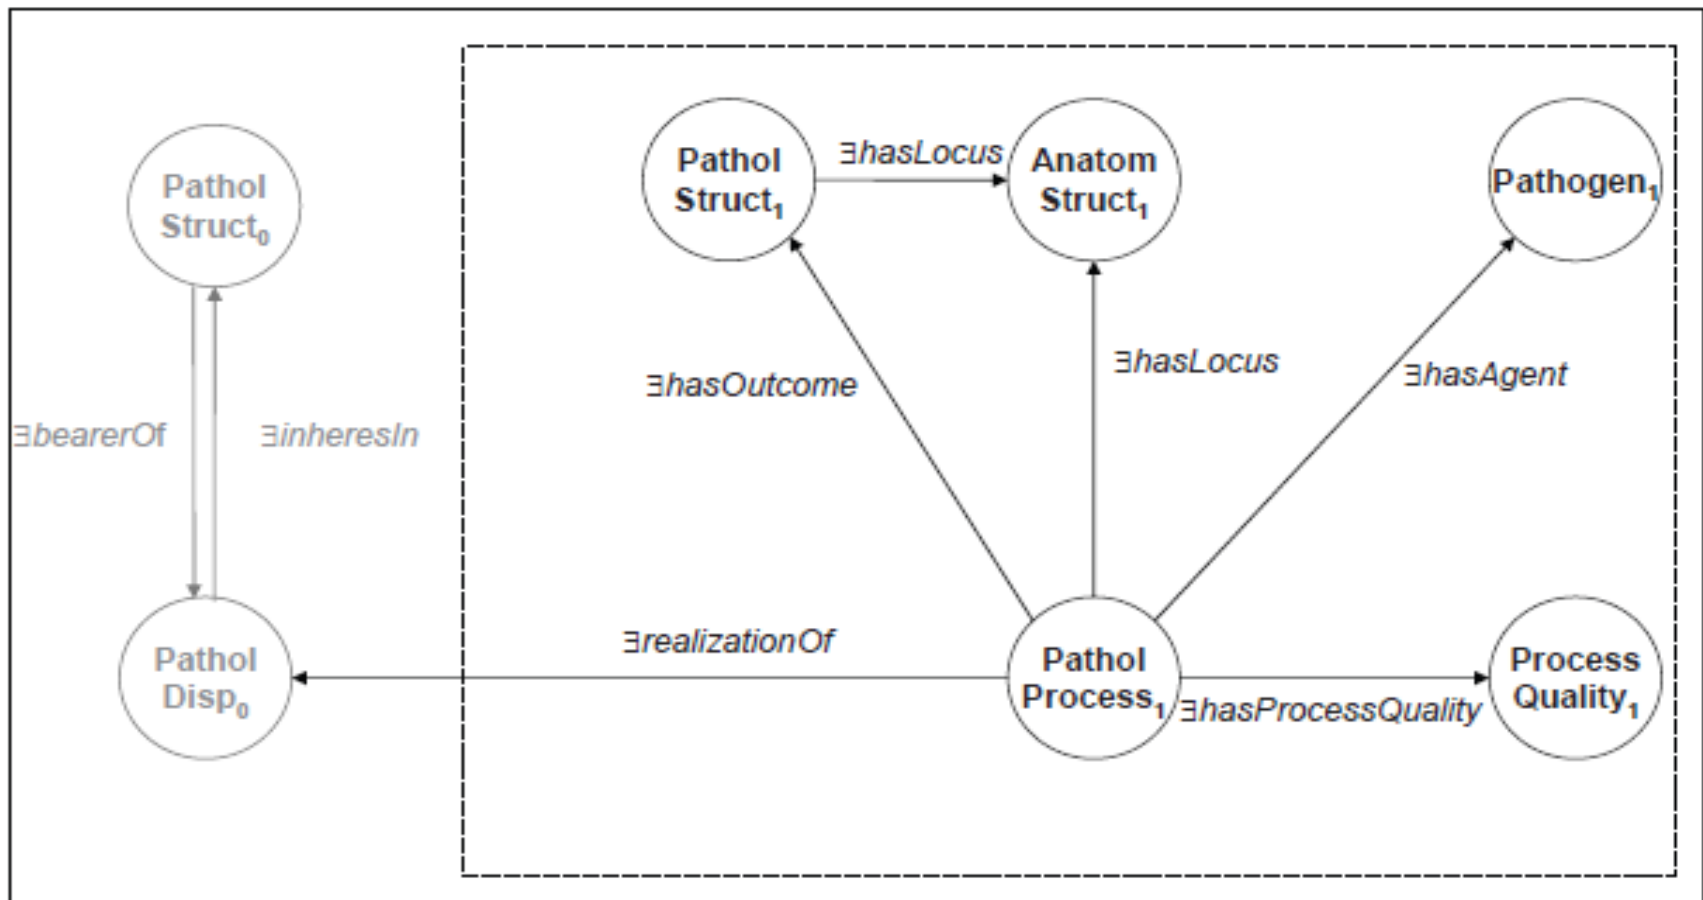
Pathol Struct$_0$

$\exists$bearerOf

$\exists$inheresIn

Pathol Disp$_0$

Pathol Struct$_1$

$\exists$hasLocus

Anatom Struct$_1$

Pathogen$_1$

$\exists$hasOutcome

$\exists$hasLocus

$\exists$hasAgent

$\exists$realizationOf

Pathol Process$_1$

$\exists$hasProcessQuality

Process Quality$_1$